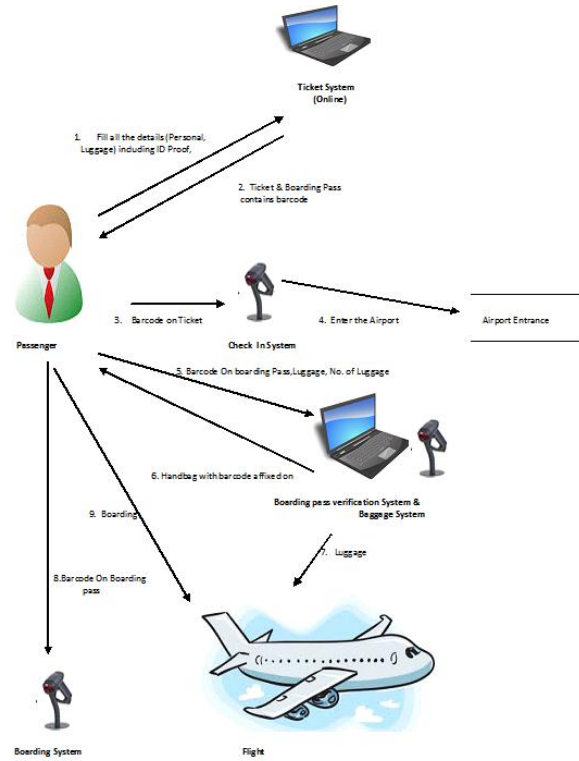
Ticket System (Online)

1. Fill all the details (Personal, Luggage) including ID Proof,

2. Ticket & Boarding Pass contains barcode

3. Barcode on Ticket

Check In System

4. Enter the Airport

Airport Entrance

Passenger

5. Barcode On boarding Pass,Luggage, No. of Luggage

6. Handbag with barcode affixed on

Boarding pass verification System & Baggage System

9. Boarding

7. Luggage

8.Barcode On Boarding pass

Boarding System

Flight